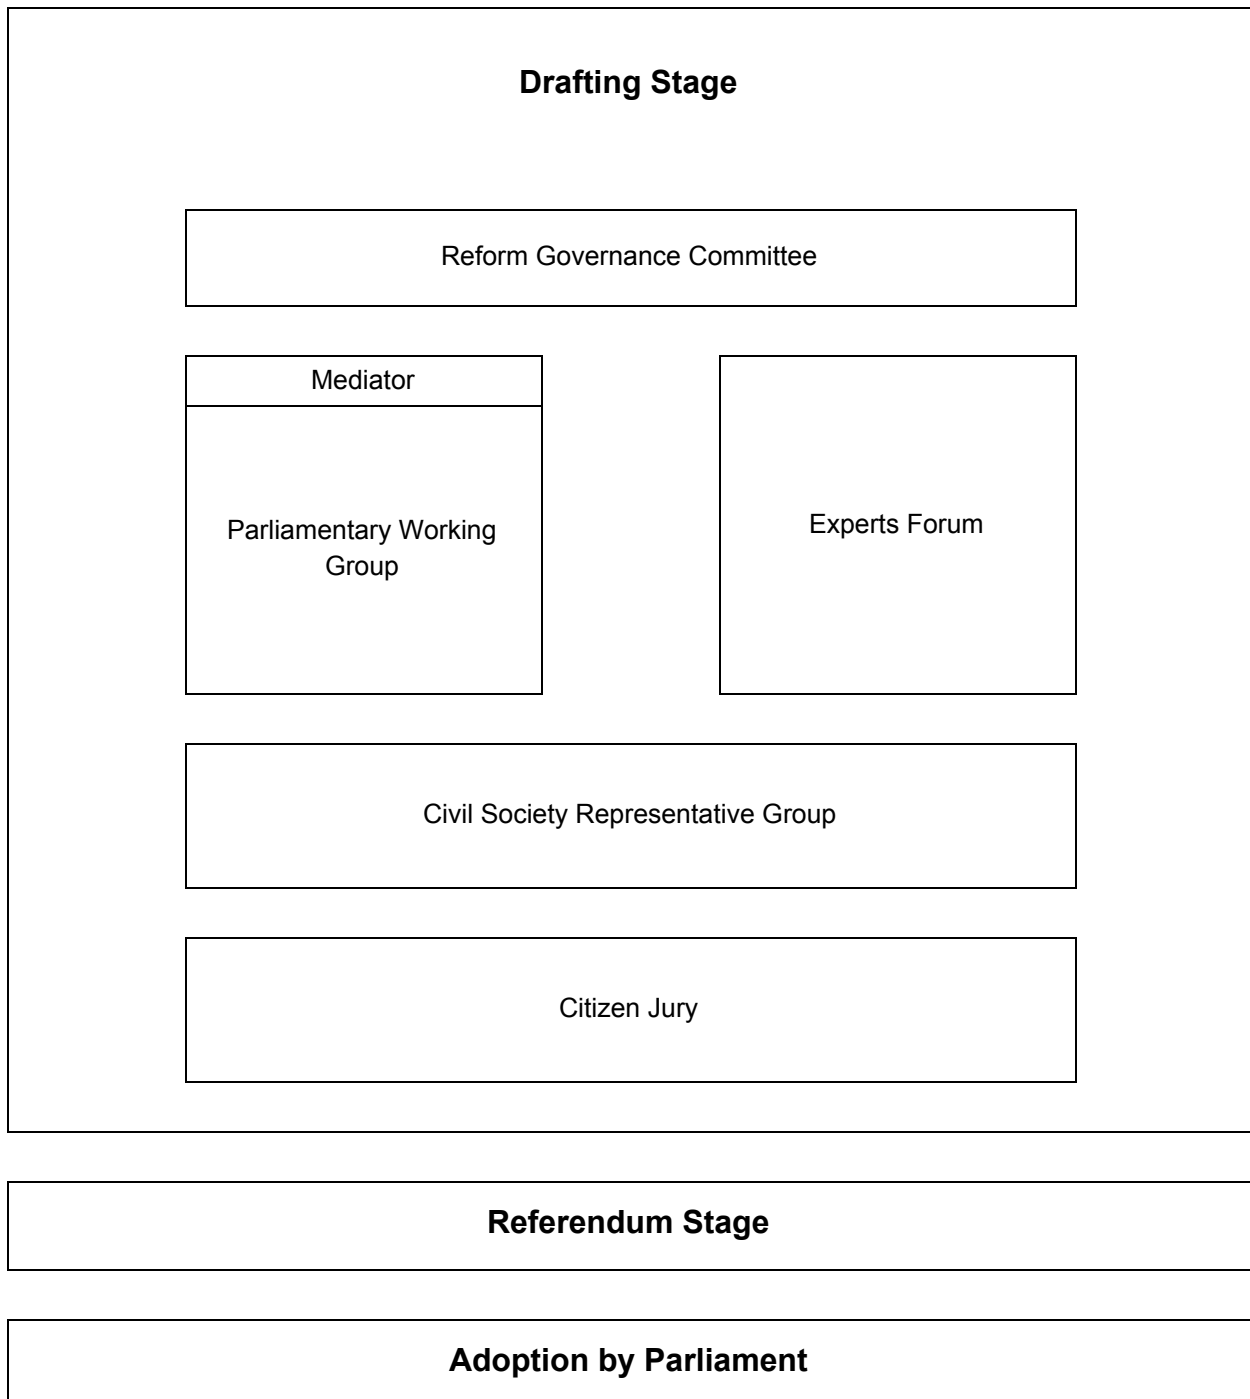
**Drafting Stage**

Reform Governance Committee

Mediator

Parliamentary Working Group

Experts Forum

Civil Society Representative Group

Citizen Jury

**Referendum Stage**

**Adoption by Parliament**